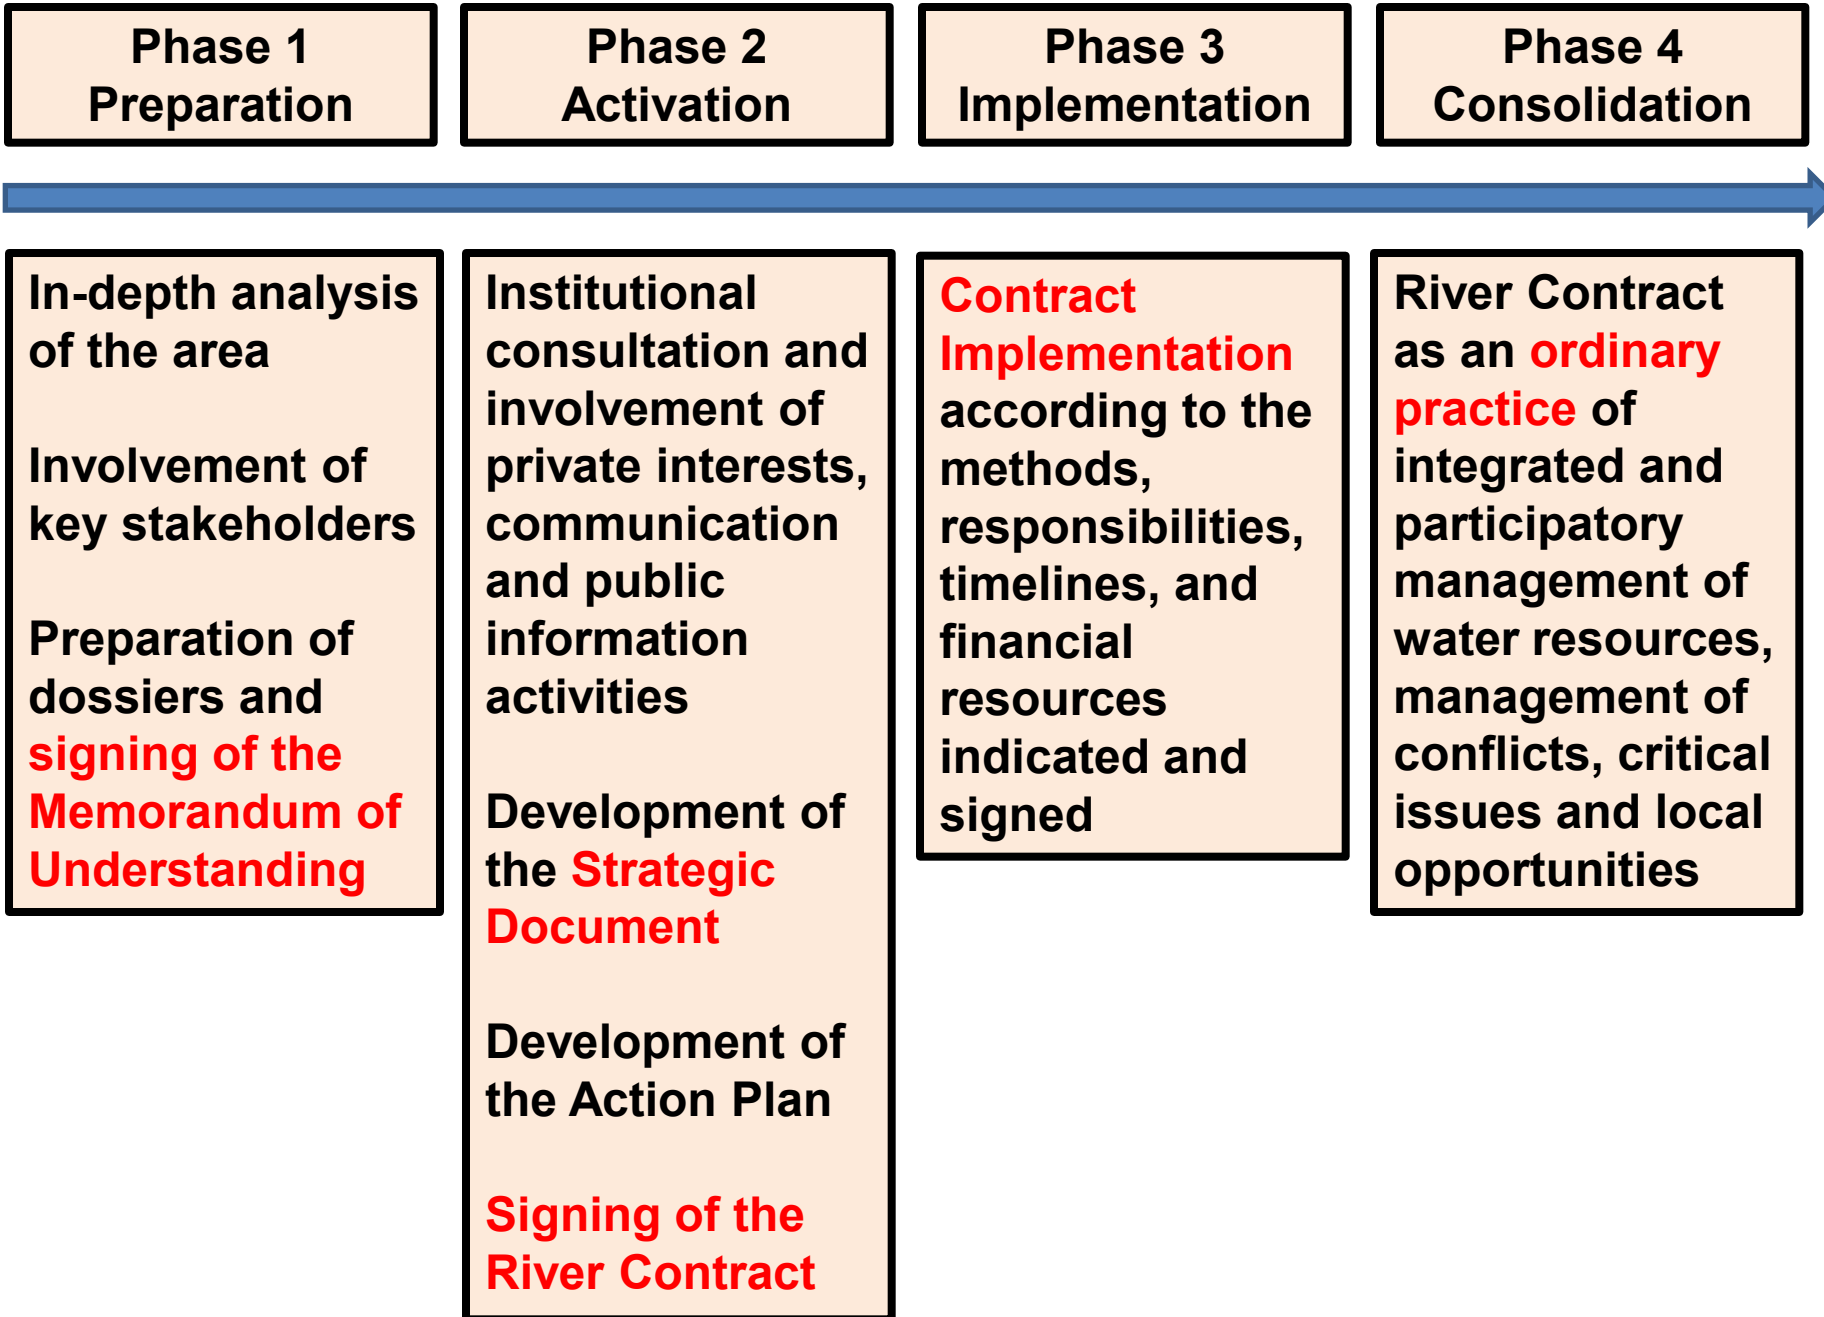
Phase 1
Preparation

Phase 2
Activation

Phase 3
Implementation

Phase 4
Consolidation

In-depth analysis of the area

Involvement of key stakeholders

Preparation of dossiers and signing of the Memorandum of Understanding

Institutional consultation and involvement of private interests, communication and public information activities

Development of the Strategic Document

Development of the Action Plan

Signing of the River Contract

Contract Implementation according to the methods, responsibilities, timelines, and financial resources indicated and signed

River Contract as an ordinary practice of integrated and participatory management of water resources, management of conflicts, critical issues and local opportunities